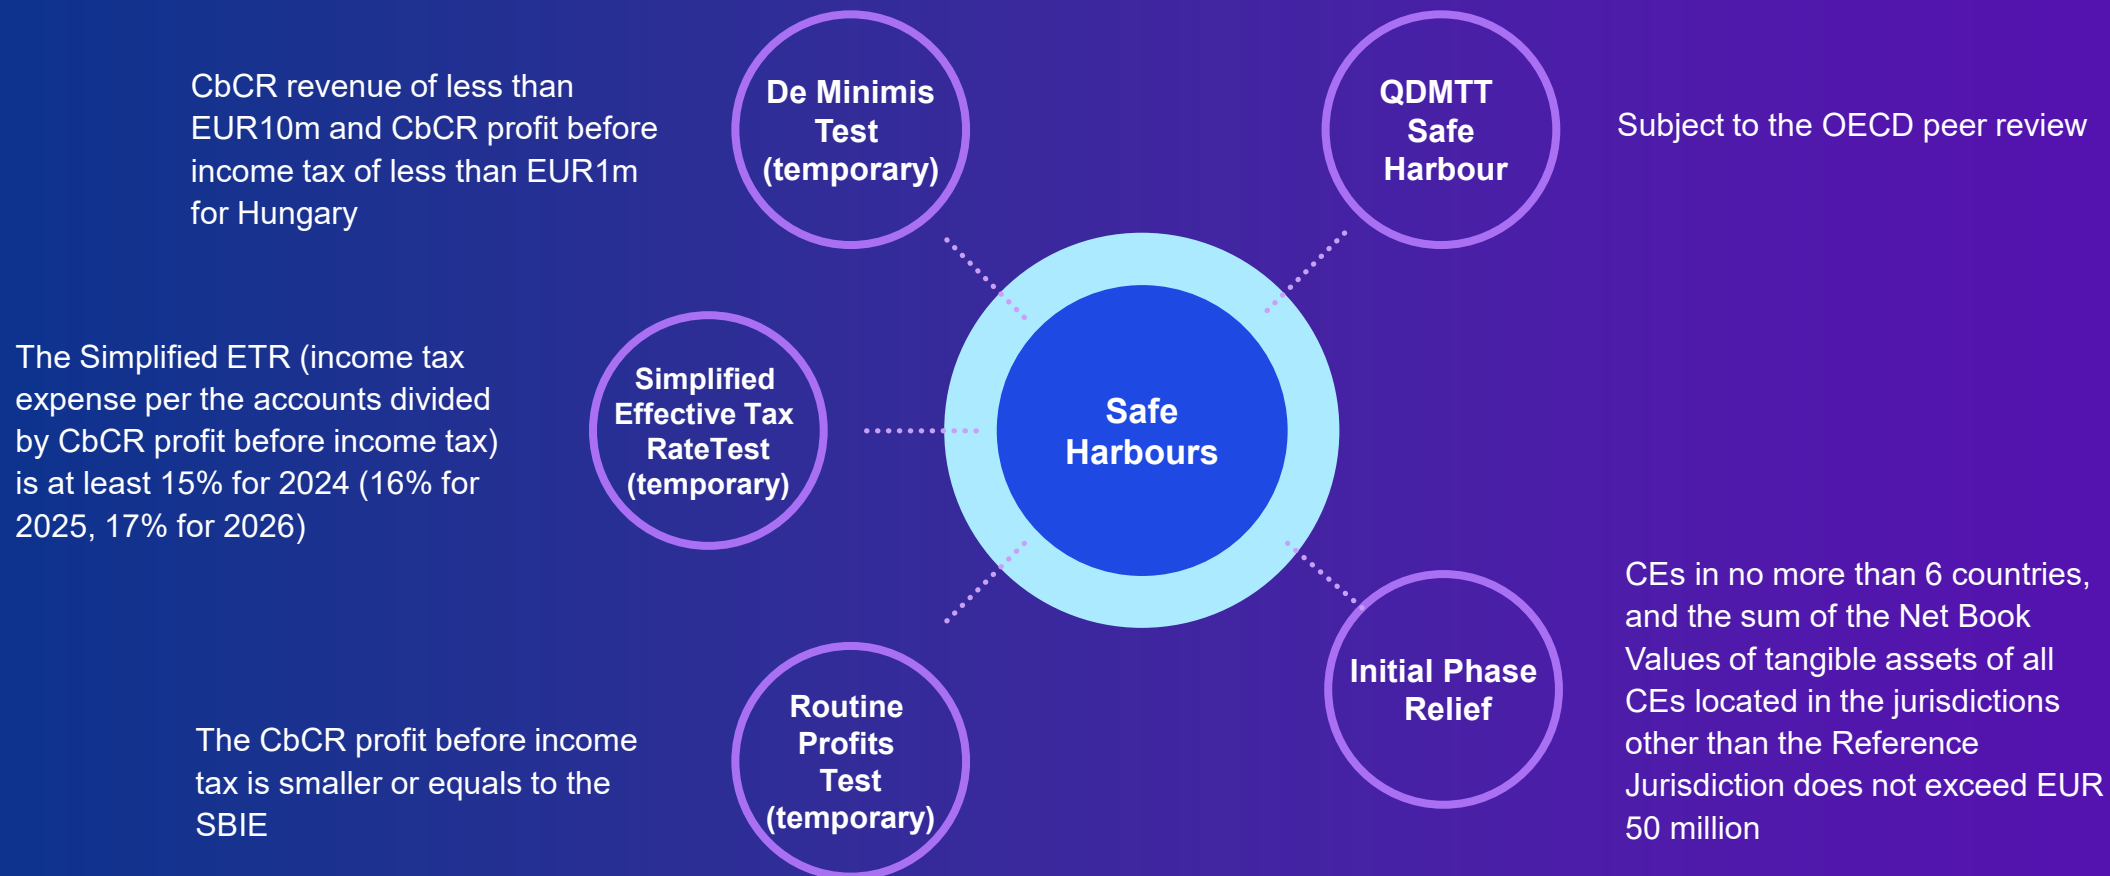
CbCR revenue of less than EUR10m and CbCR profit before income tax of less than EUR1m for Hungary

De Minimis Test (temporary)

QDMTT Safe Harbour

Subject to the OECD peer review

The Simplified ETR (income tax expense per the accounts divided by CbCR profit before income tax) is at least 15% for 2024 (16% for 2025, 17% for 2026)

Simplified Effective Tax RateTest (temporary)

Safe Harbours

CEs in no more than 6 countries, and the sum of the Net Book Values of tangible assets of all CEs located in the jurisdictions other than the Reference Jurisdiction does not exceed EUR 50 million

Initial Phase Relief

The CbCR profit before income tax is smaller or equals to the SBIE

Routine Profits Test (temporary)